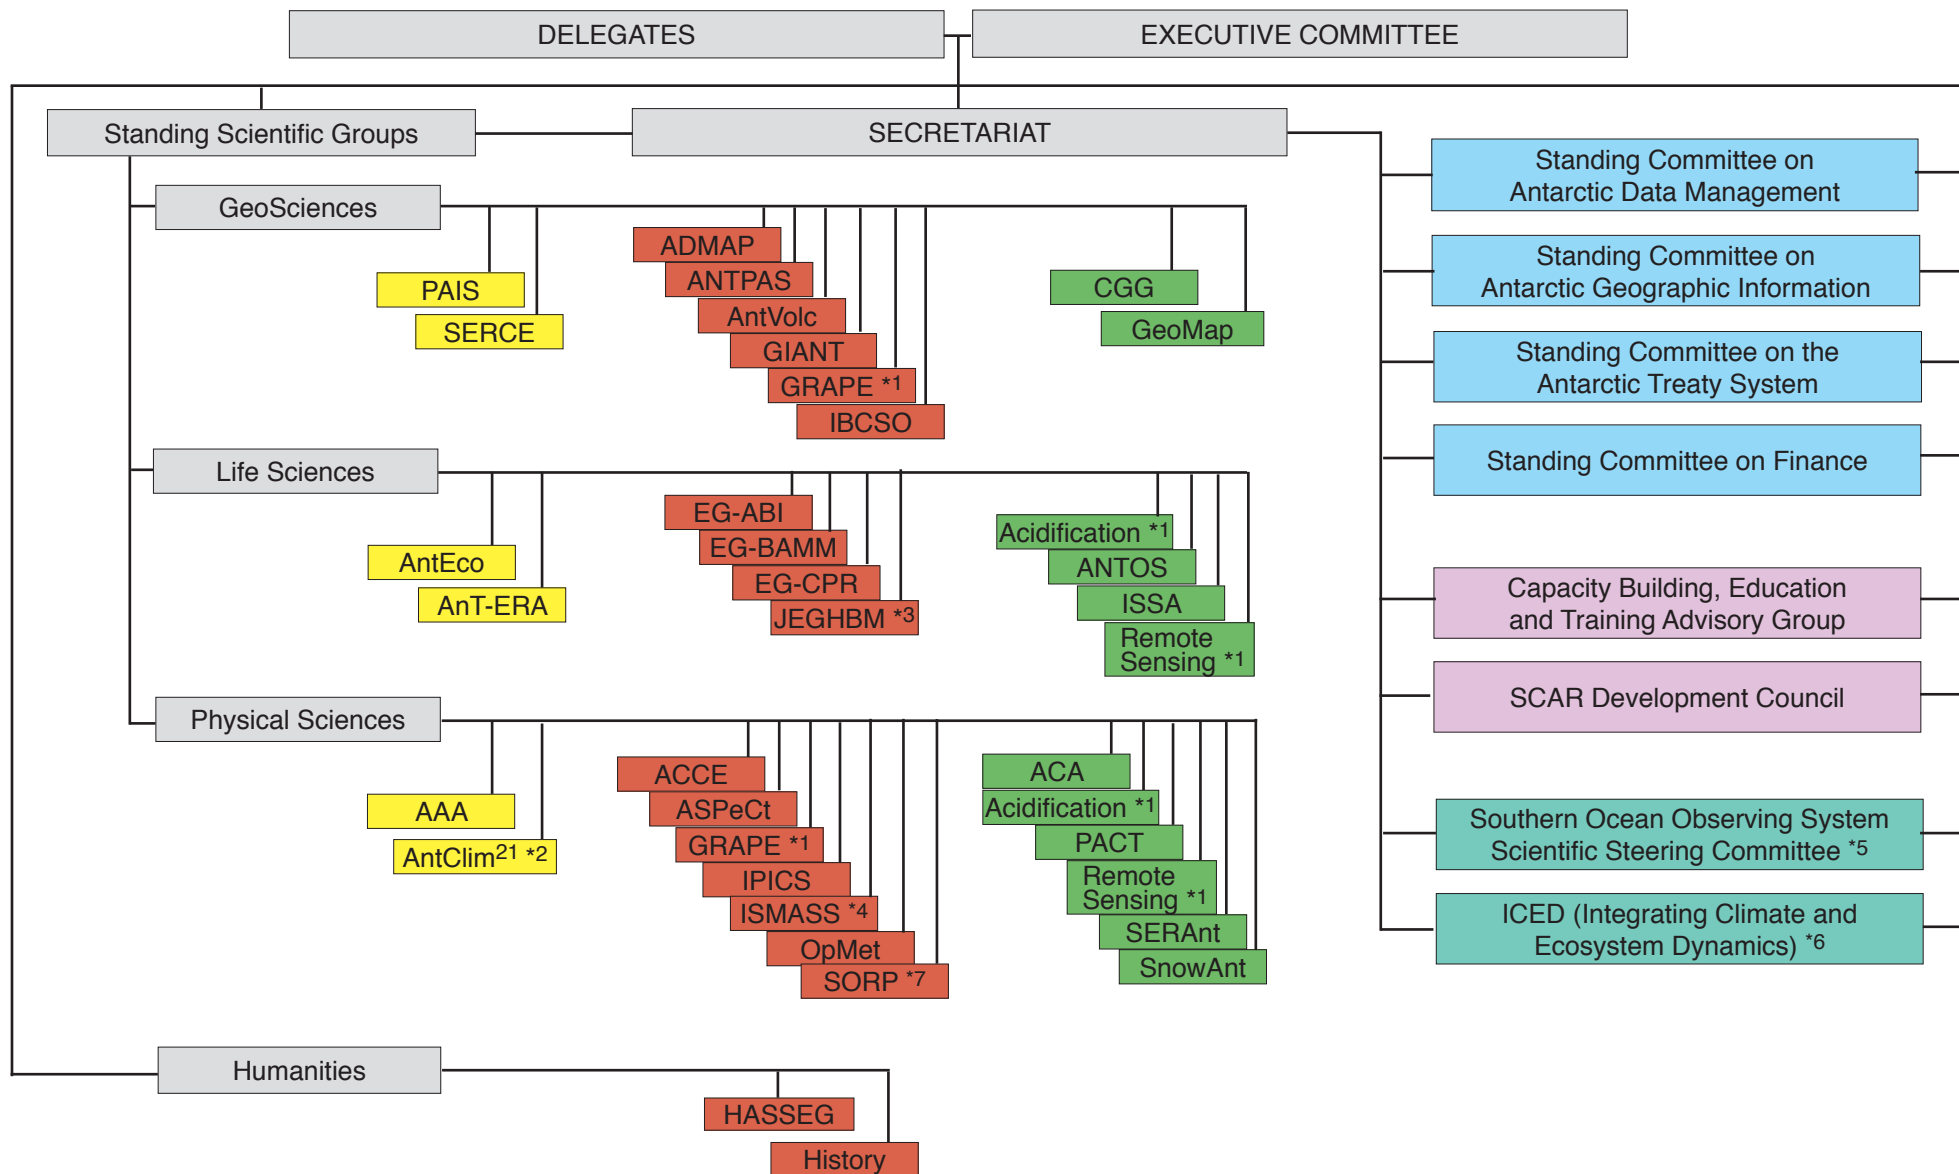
DELEGATES

EXECUTIVE COMMITTEE

Standing Scientific Groups

SECRETARIAT

GeoSciences

PAIS

SERCE

ADMAP

ANTPAS

AntVolc

GIANT

GRAPE *1

IBCSO

CGG

GeoMap

Life Sciences

AntEco

AnT-ERA

EG-ABI

EG-BAMM

EG-CPR

JEGHBM *3

Acidification *1

ANTOS

ISSA

Remote Sensing *1

Physical Sciences

AAA

AntClim$^{21}$ *2

ACCE

ASPeCt

GRAPE *1

IPICS

ISMASS *4

OpMet

SORP *7

ACA

Acidification *1

PACT

Remote Sensing *1

SERAnt

SnowAnt

Humanities

HASSEG

History

Standing Committee on Antarctic Data Management

Standing Committee on Antarctic Geographic Information

Standing Committee on the Antarctic Treaty System

Standing Committee on Finance

Capacity Building, Education and Training Advisory Group

SCAR Development Council

Southern Ocean Observing System Scientific Steering Committee *5

ICED (Integrating Climate and Ecosystem Dynamics) *6